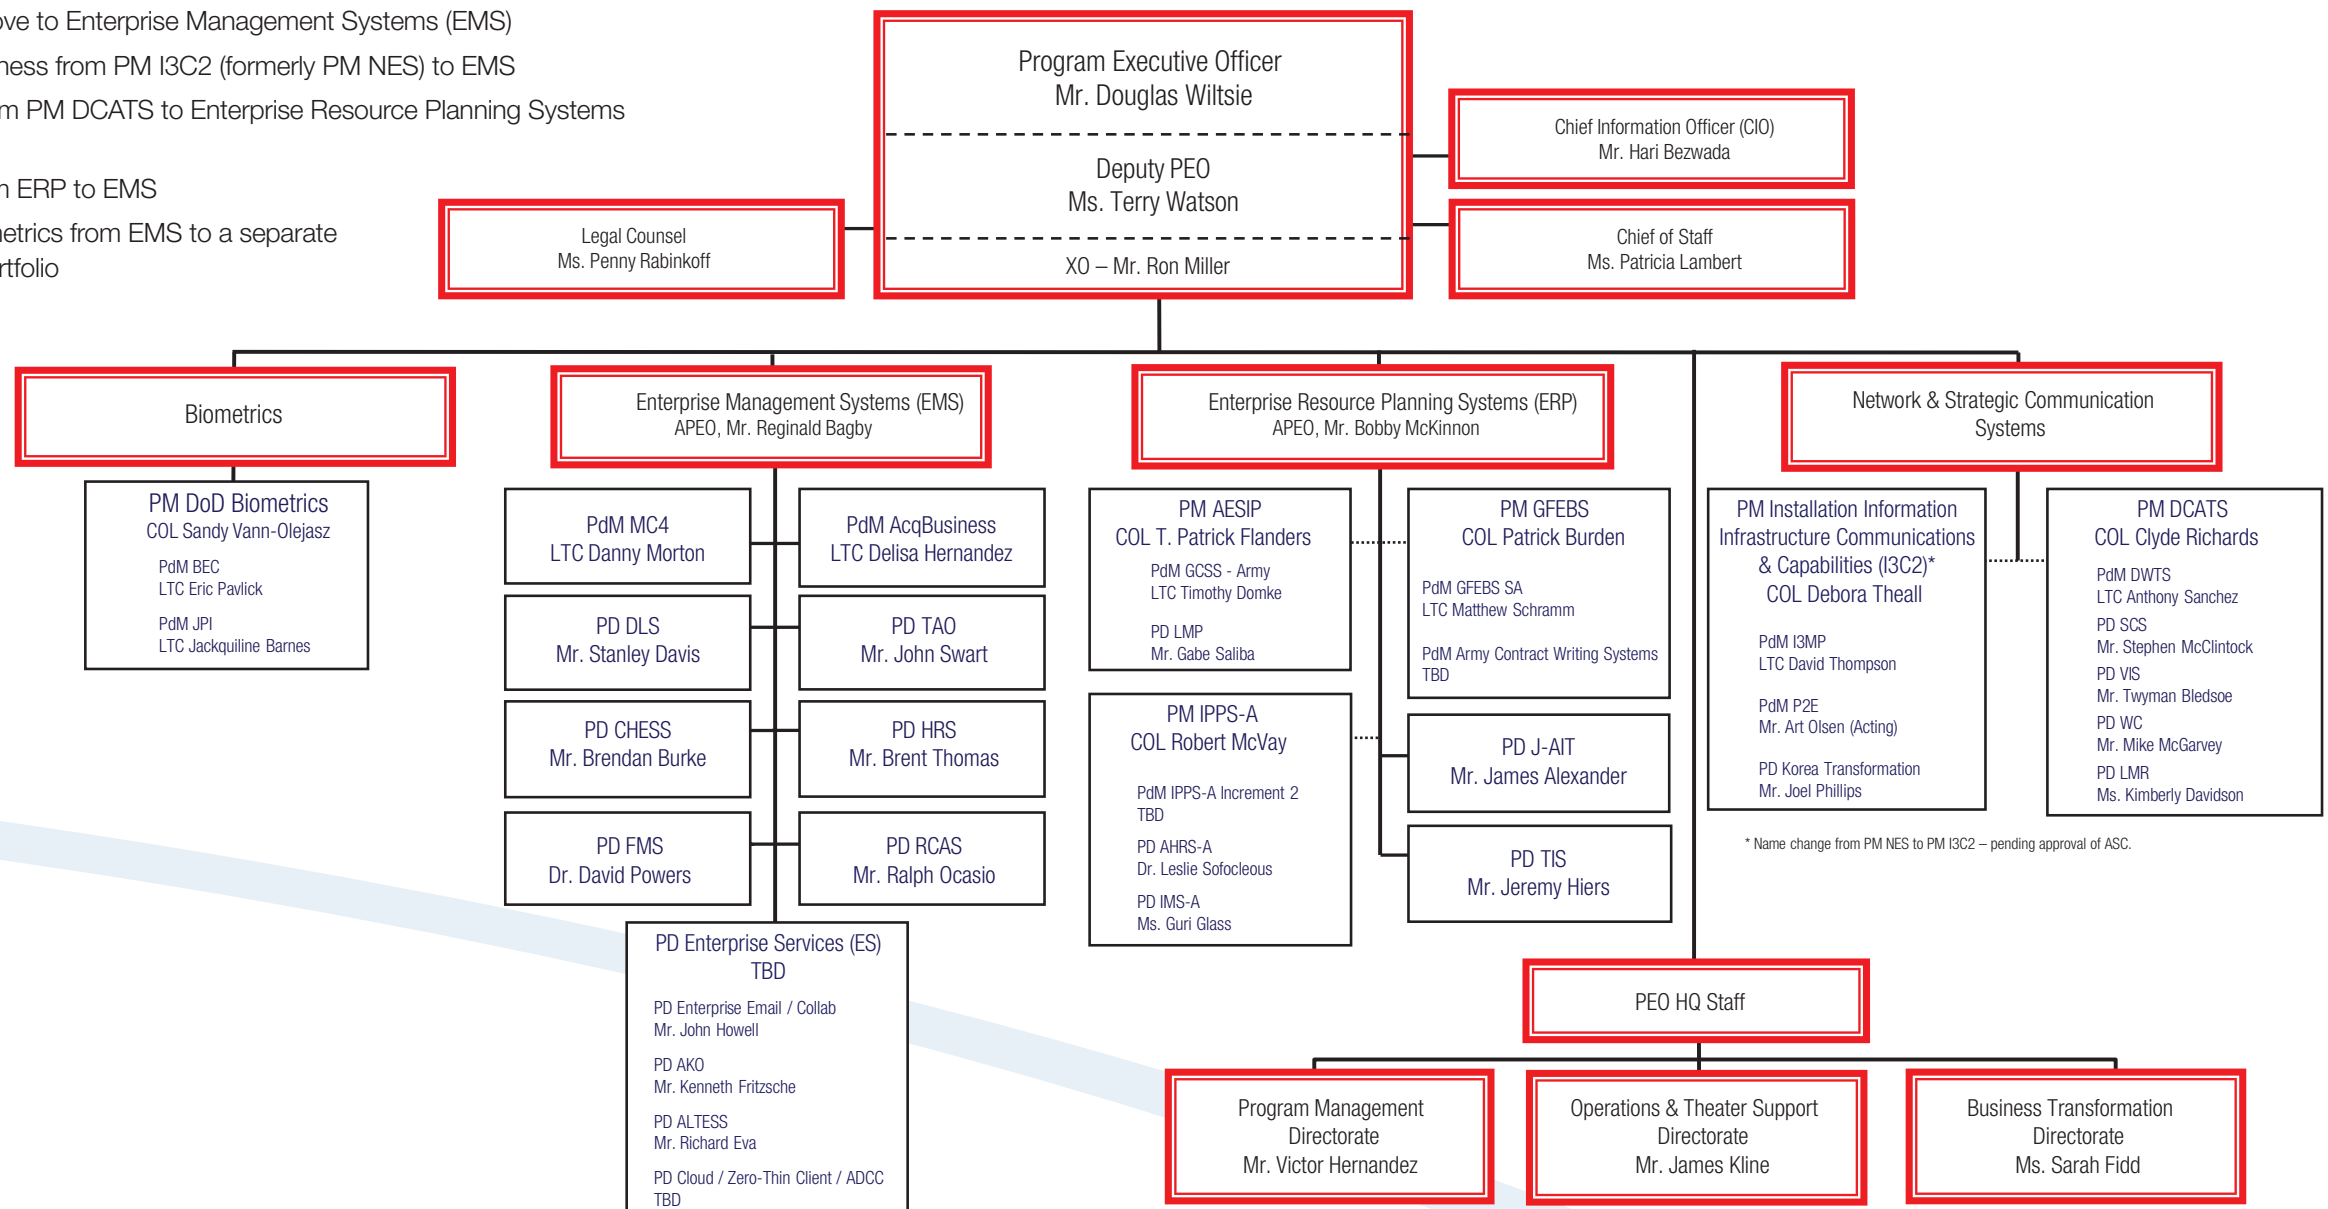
ove to Enterprise Management Systems (EMS)
ness from PM I3C2 (formerly PM NES) to EMS
m PM DCATS to Enterprise Resource Planning Systems

n ERP to EMS
etrics from EMS to a separate
rtfolio

Program Executive Officer
Mr. Douglas Wiltsie

Deputy PEO
Ms. Terry Watson

XO – Mr. Ron Miller

Chief Information Officer (CIO)
Mr. Hari Bezwada

Legal Counsel
Ms. Penny Rabinkoff

Chief of Staff
Ms. Patricia Lambert

Biometrics

PM DoD Biometrics
COL Sandy Vann-Olejasz
PdM BEC
LTC Eric Pavlick
PdM JPI
LTC Jackquiline Barnes

Enterprise Management Systems (EMS)
APEO, Mr. Reginald Bagby

PdM MC4
LTC Danny Morton

PdM AcqBusiness
LTC Delisa Hernandez

PD DLS
Mr. Stanley Davis

PD TAO
Mr. John Swart

PD CHESS
Mr. Brendan Burke

PD HRS
Mr. Brent Thomas

PD FMS
Dr. David Powers

PD RCAS
Mr. Ralph Ocasio

PD Enterprise Services (ES)
TBD
PD Enterprise Email / Collab
Mr. John Howell
PD AKO
Mr. Kenneth Fritzsche
PD ALTESS
Mr. Richard Eva
PD Cloud / Zero-Thin Client / ADCC
TBD

Enterprise Resource Planning Systems (ERP)
APEO, Mr. Bobby McKinnon

PM AESIP
COL T. Patrick Flanders
PdM GCSS - Army
LTC Timothy Domke
PD LMP
Mr. Gabe Saliba

PM GFEBS
COL Patrick Burden
PdM GFEBS SA
LTC Matthew Schramm
PdM Army Contract Writing Systems
TBD

PM IPPS-A
COL Robert McVay
PdM IPPS-A Increment 2
TBD
PD AHRS-A
Dr. Leslie Sofocleous
PD IMS-A
Ms. Guri Glass

PD J-AIT
Mr. James Alexander

PD TIS
Mr. Jeremy Hiers

Network & Strategic Communication Systems

PM Installation Information Infrastructure Communications & Capabilities (I3C2)*
COL Debora Theall
PdM I3MP
LTC David Thompson
PdM P2E
Mr. Art Olsen (Acting)
PD Korea Transformation
Mr. Joel Phillips

PM DCATS
COL Clyde Richards
PdM DWTS
LTC Anthony Sanchez
PD SCS
Mr. Stephen McClintock
PD VIS
Mr. Twyman Bledsoe
PD WC
Mr. Mike McGarvey
PD LMR
Ms. Kimberly Davidson

* Name change from PM NES to PM I3C2 – pending approval of ASC.

PEO HQ Staff

Program Management Directorate
Mr. Victor Hernandez

Operations & Theater Support Directorate
Mr. James Kline

Business Transformation Directorate
Ms. Sarah Fidd